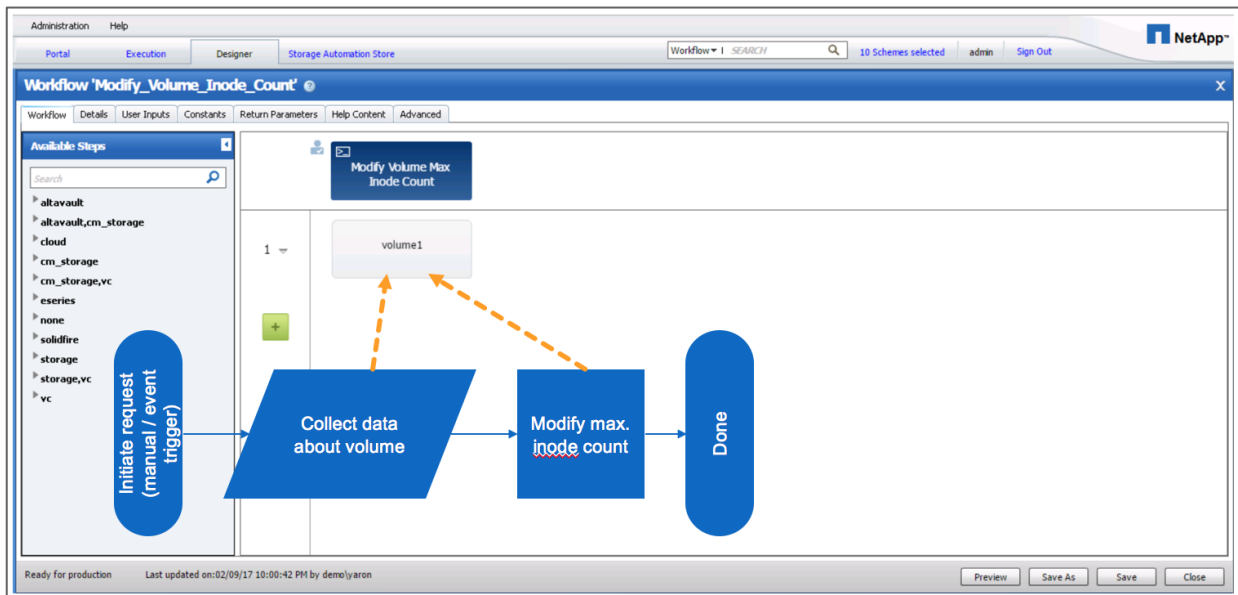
Administration Help

Portal Execution Designer Storage Automation Store

Workflow ▾ | SEARCH 10 Schemes selected admin Sign Out

NetApp™

Workflow 'Modify_Volume_Inode_Count'

X

Workflow Details User Inputs Constants Return Parameters Help Content Advanced

Available Steps

Search

altavault
altavault,cm_storage
cloud
cm_storage
cm_storage,vc
eseries
none
solidfire
storage
storage,vc
vc

Modify Volume Max Inode Count

1

volume1

+

Initiate request (manual / event trigger)

Collect data about volume

Modify max. inode count

Done

Ready for production Last updated on:02/09/17 10:00:42 PM by demo\yaron

Preview Save As Save Close